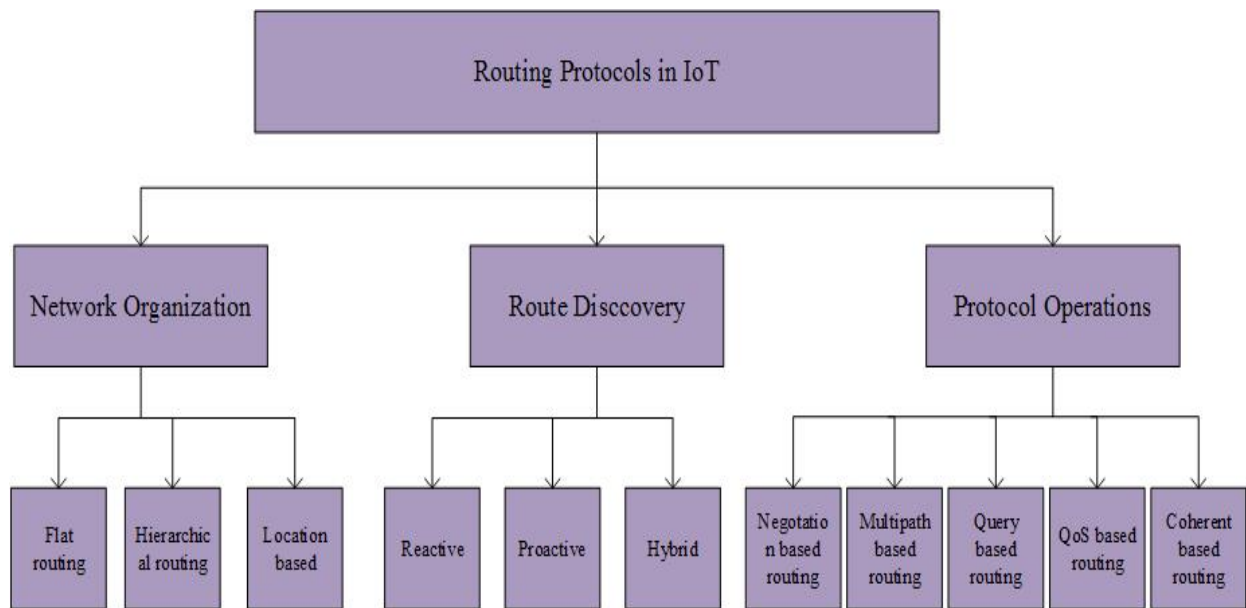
Routing Protocols in IoT

Network Organization

Route Disccovery

Protocol Operations

Flat routing

Hierarchical routing

Location based

Reactive

Proactive

Hybrid

Negotiation based routing

Multipath based routing

Query based routing

QoS based routing

Coherent based routing